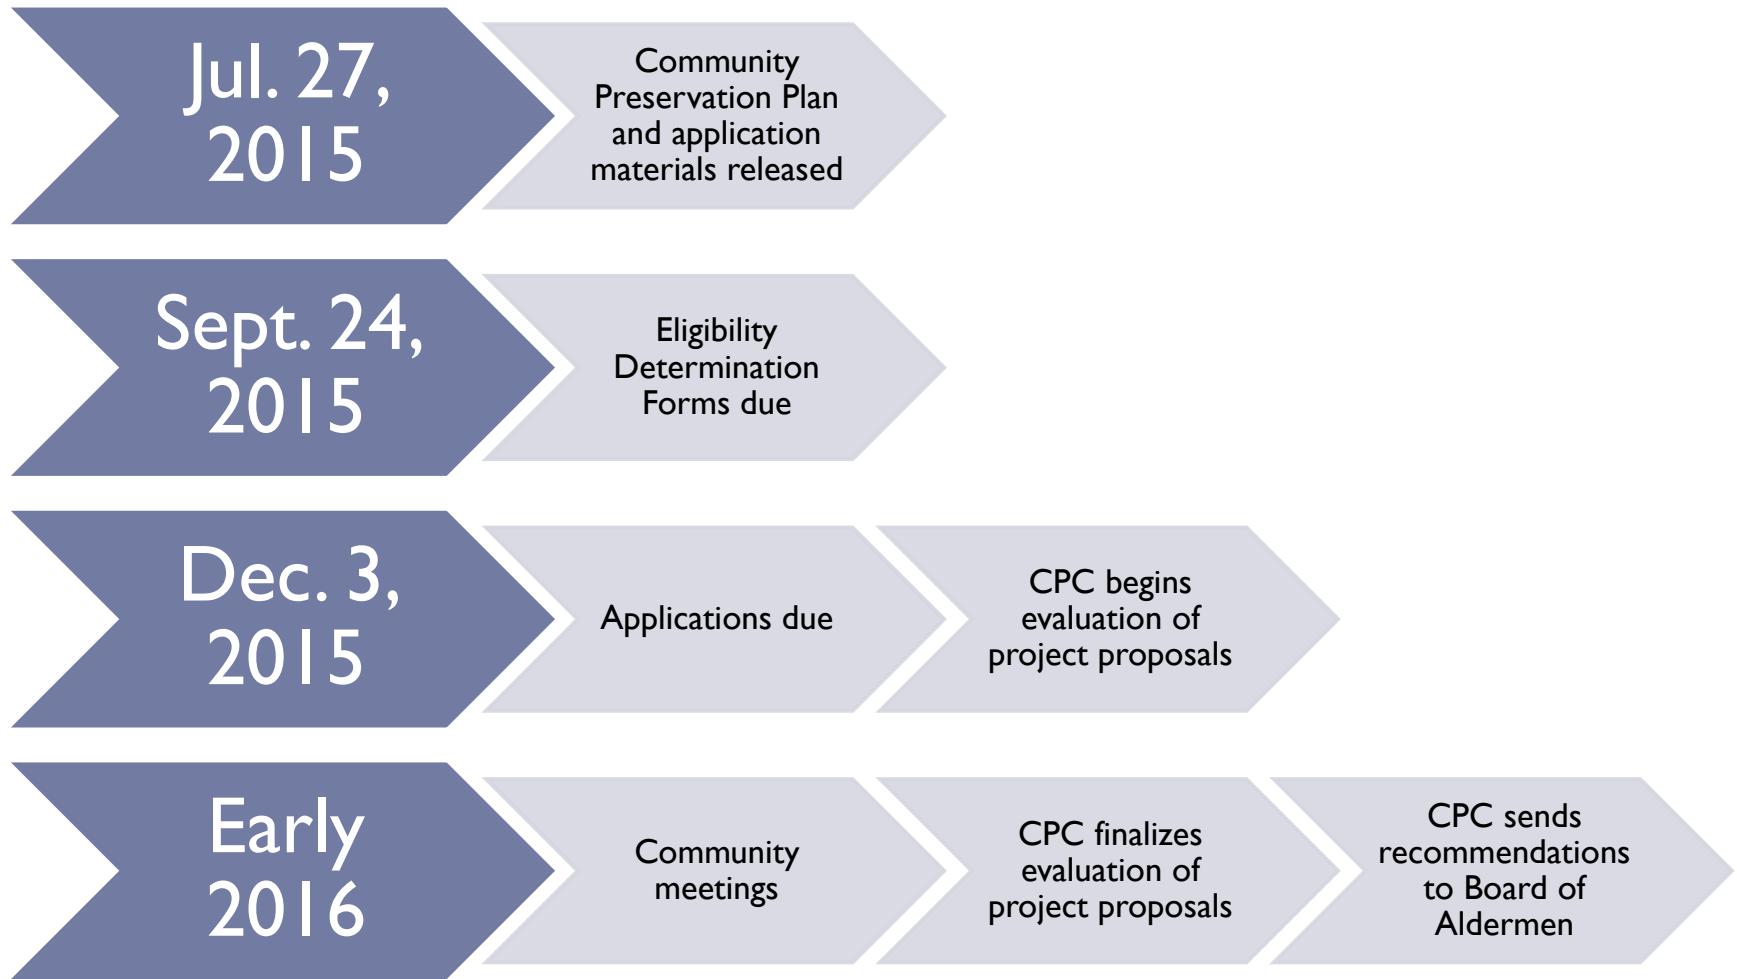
Jul. 27, 2015

Community Preservation Plan and application materials released

Sept. 24, 2015

Eligibility Determination Forms due

Dec. 3, 2015

Applications due

CPC begins evaluation of project proposals

Early 2016

Community meetings

CPC finalizes evaluation of project proposals

CPC sends recommendations to Board of Aldermen